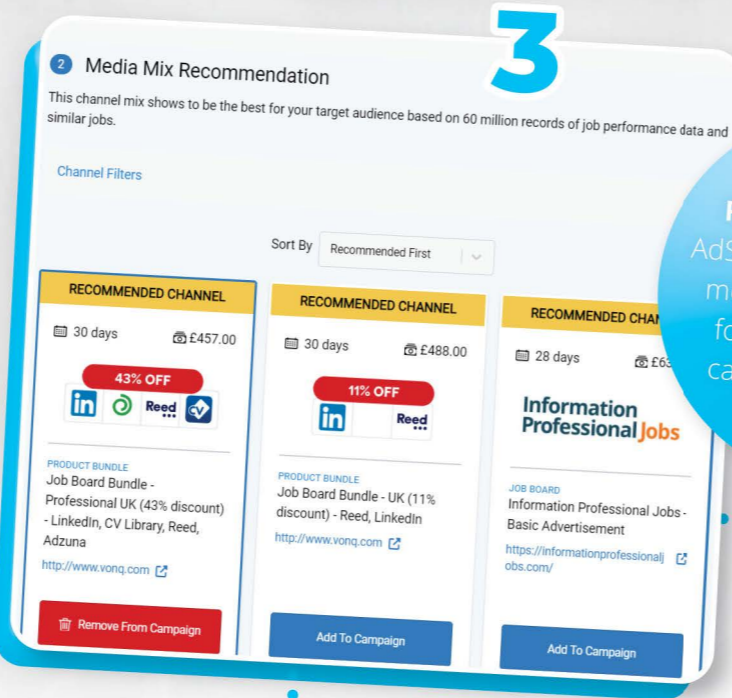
3

2 Media Mix Recommendation

This channel mix shows to be the best for your target audience based on 60 million records of job performance data and similar jobs.

Channel Filters

Sort By Recommended First

RECOMMENDED CHANNEL

30 days £457.00

43% OFF

Reed

PRODUCT BUNDLE
Job Board Bundle - Professional UK (43% discount) - LinkedIn, CV Library, Reed, Adzuna

http://www.vonq.com

Remove From Campaign

RECOMMENDED CHANNEL

30 days £488.00

11% OFF

Reed

PRODUCT BUNDLE
Job Board Bundle - UK (11% discount) - Reed, LinkedIn

http://www.vonq.com

Add To Campaign

RECOMMENDED CHAN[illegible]

28 days £6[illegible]

Information Professional Jobs

JOB BOARD
Information Professional Jobs - Basic Advertisement

https://informationprofessionaljobs.com/

Add To Campaign

F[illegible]
AdS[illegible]
m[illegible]
fo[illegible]
ca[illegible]